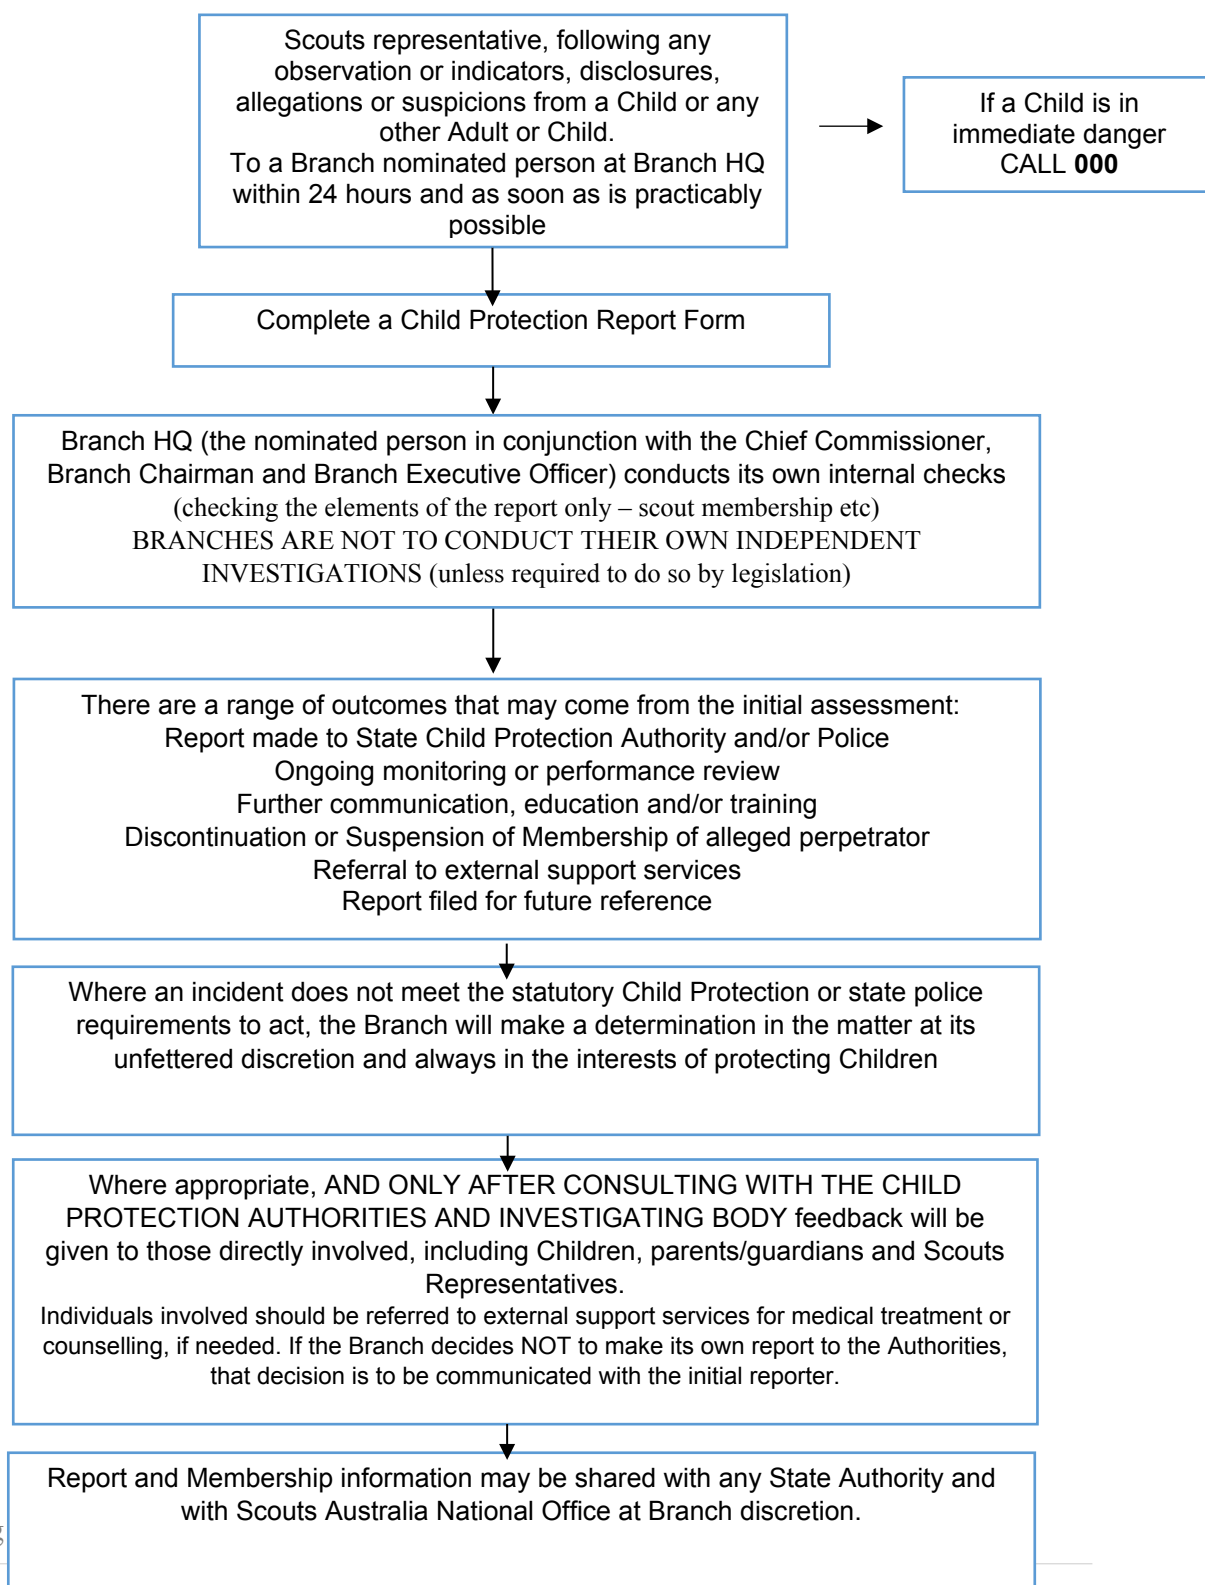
Scouts representative, following any observation or indicators, disclosures, allegations or suspicions from a Child or any other Adult or Child.
To a Branch nominated person at Branch HQ within 24 hours and as soon as is practicably possible

If a Child is in immediate danger CALL **000**

Complete a Child Protection Report Form

Branch HQ (the nominated person in conjunction with the Chief Commissioner, Branch Chairman and Branch Executive Officer) conducts its own internal checks
(checking the elements of the report only – scout membership etc)
BRANCHES ARE NOT TO CONDUCT THEIR OWN INDEPENDENT INVESTIGATIONS (unless required to do so by legislation)

There are a range of outcomes that may come from the initial assessment:
Report made to State Child Protection Authority and/or Police
Ongoing monitoring or performance review
Further communication, education and/or training
Discontinuation or Suspension of Membership of alleged perpetrator
Referral to external support services
Report filed for future reference

Where an incident does not meet the statutory Child Protection or state police requirements to act, the Branch will make a determination in the matter at its unfettered discretion and always in the interests of protecting Children

Where appropriate, AND ONLY AFTER CONSULTING WITH THE CHILD PROTECTION AUTHORITIES AND INVESTIGATING BODY feedback will be given to those directly involved, including Children, parents/guardians and Scouts Representatives.
Individuals involved should be referred to external support services for medical treatment or counselling, if needed. If the Branch decides NOT to make its own report to the Authorities, that decision is to be communicated with the initial reporter.

Report and Membership information may be shared with any State Authority and with Scouts Australia National Office at Branch discretion.